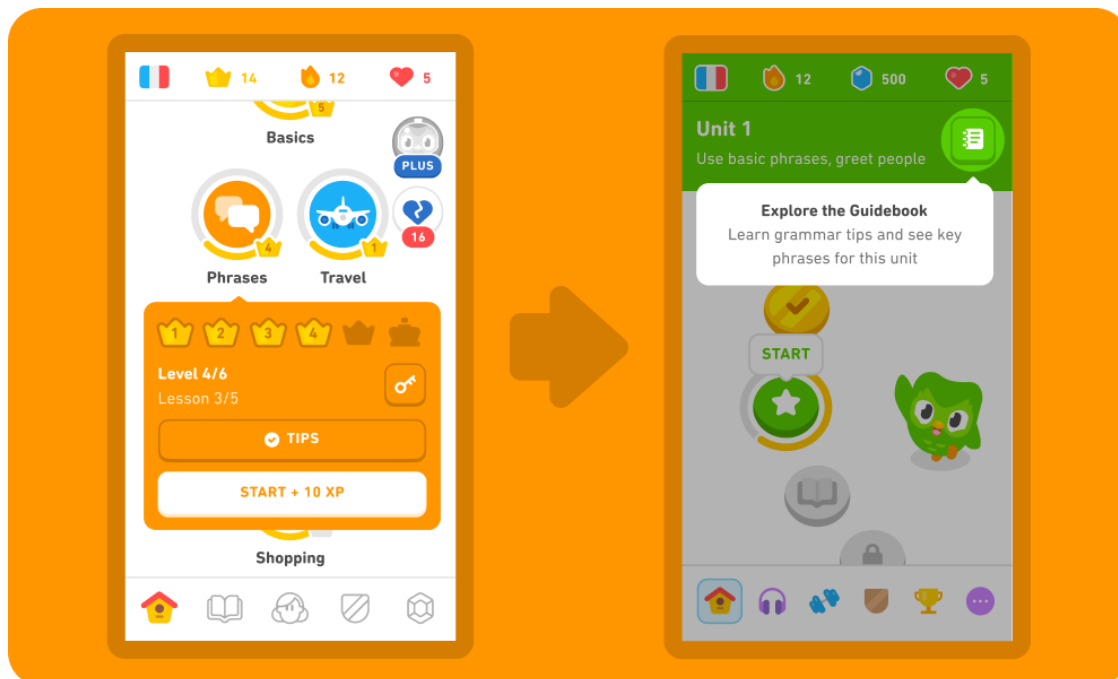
14 12 5

5

Basics

PLUS

4

1

16

Phrases

Travel

1 2 3 4

Level 4/6

Lesson 3/5

TIPS

START + 10 XP

Shopping

12 500 5

Unit 1

Use basic phrases, greet people

Explore the Guidebook

Learn grammar tips and see key phrases for this unit

START